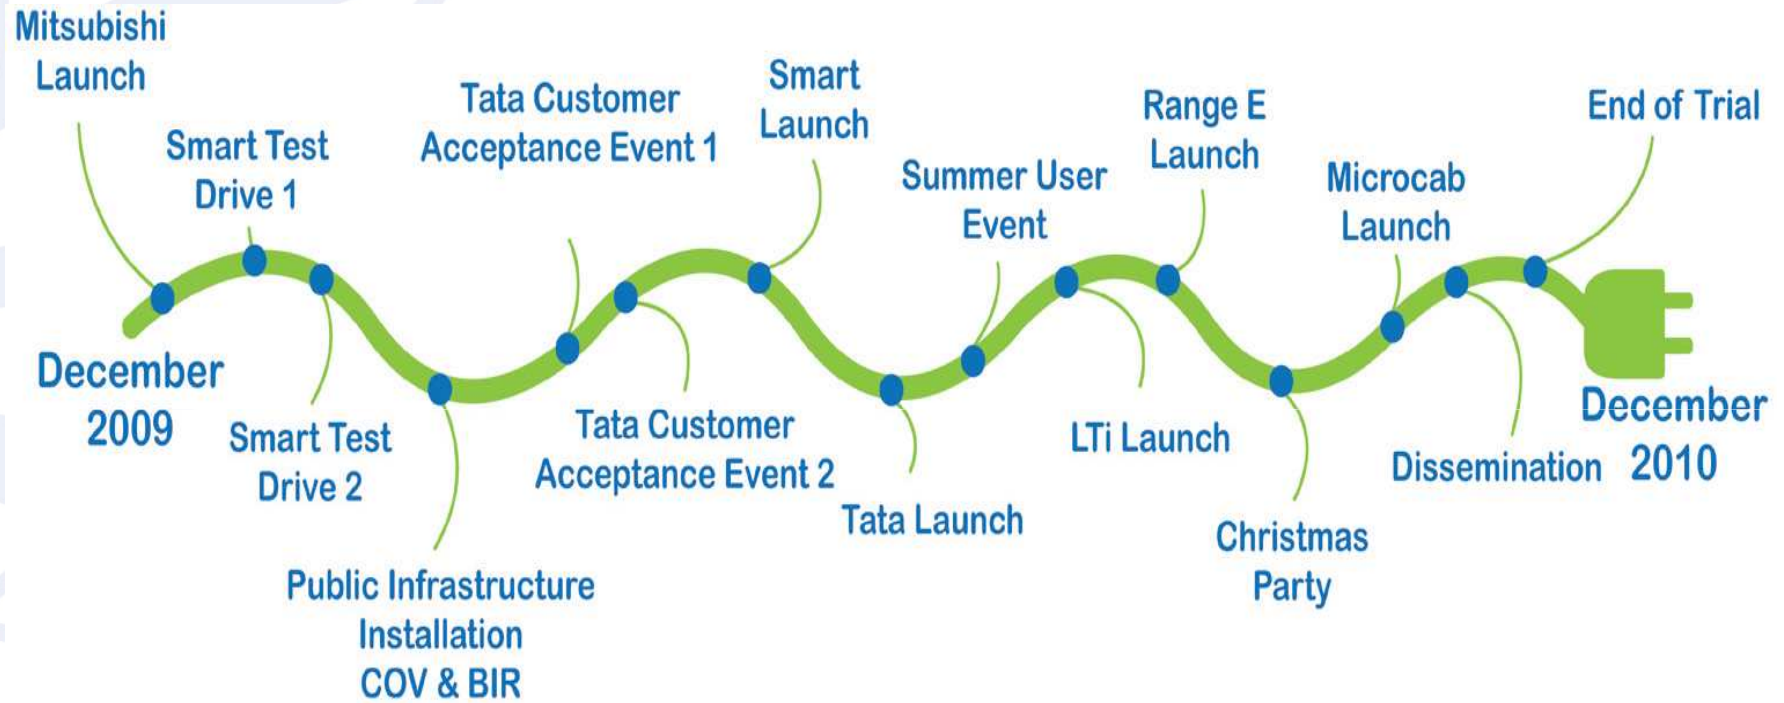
Mitsubishi Launch

Smart Test Drive 1

Tata Customer Acceptance Event 1

Smart Launch

Summer User Event

Range E Launch

Microcab Launch

End of Trial

December 2009

Smart Test Drive 2

Public Infrastructure Installation COV & BIR

Tata Customer Acceptance Event 2

Tata Launch

LTi Launch

Christmas Party

Dissemination

December 2010